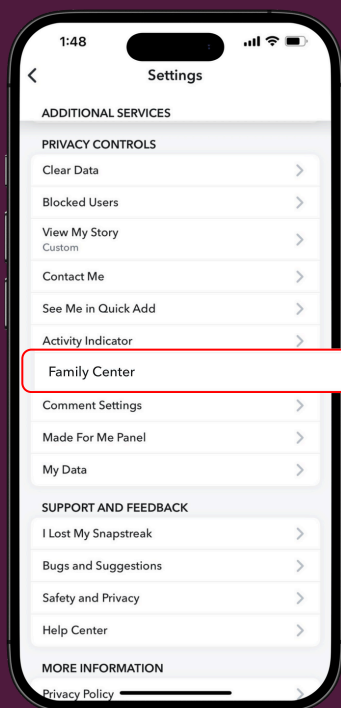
1:48

Settings

ADDITIONAL SERVICES

PRIVACY CONTROLS

Clear Data

Blocked Users

View My Story
Custom

Contact Me

See Me in Quick Add

Activity Indicator

Family Center

Comment Settings

Made For Me Panel

My Data

SUPPORT AND FEEDBACK

I Lost My Snapstreak

Bugs and Suggestions

Safety and Privacy

Help Center

MORE INFORMATION

Privacy Policy